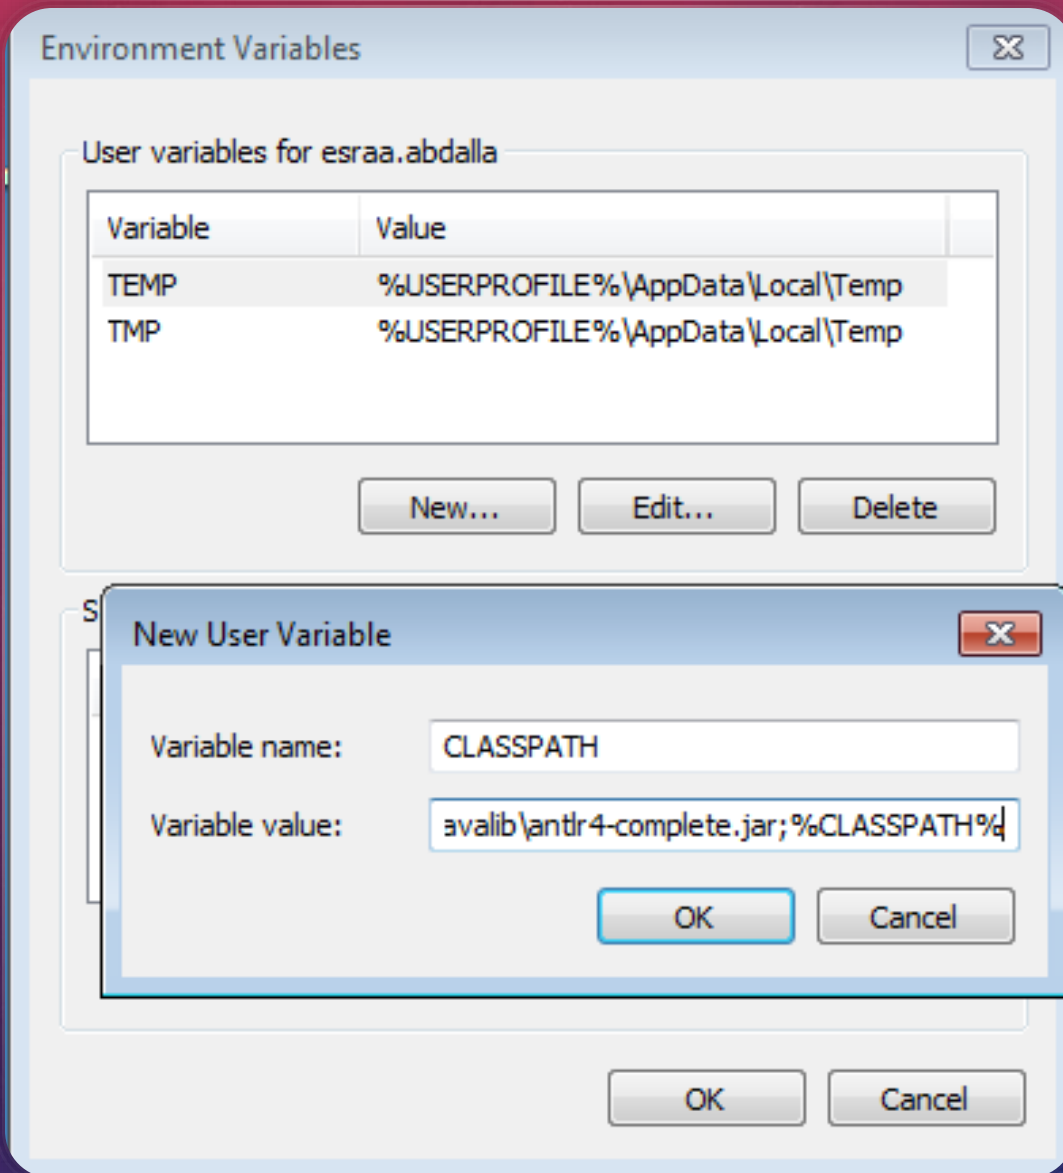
Environment Variables

User variables for esraa.abdalla

| Variable | Value |
|---|---|
| TEMP | %USERPROFILE%\AppData\Local\Temp |
| TMP | %USERPROFILE%\AppData\Local\Temp |

New... Edit... Delete

S

New User Variable

Variable name: CLASSPATH

Variable value: avalib\antlr4-complete.jar;%CLASSPATH%

OK Cancel

OK Cancel